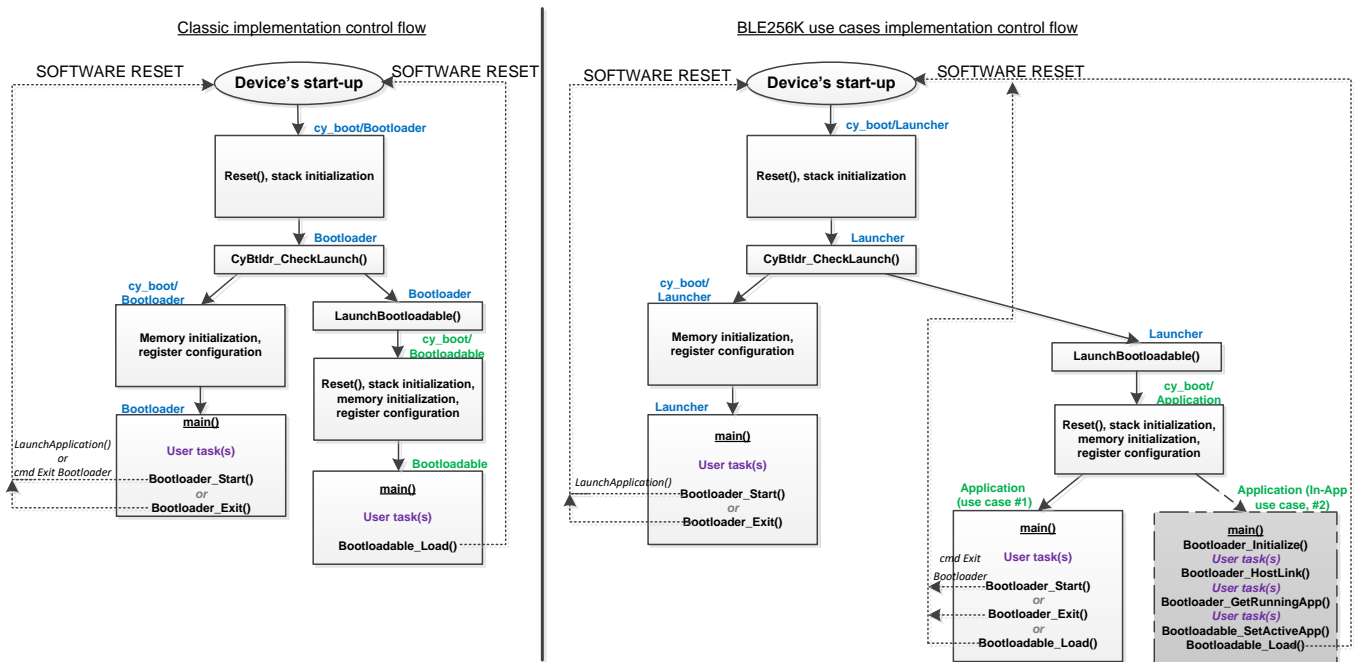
Classic implementation control flow

SOFTWARE RESET

Device's start-up

SOFTWARE RESET

cy_boot/Bootloader

Reset(), stack initialization

Bootloader

CyBtldr_CheckLaunch()

cy_boot/ Bootloader

Bootloader

Memory initialization, register configuration

LaunchBootloadable()

cy_boot/ Bootloadable

Reset(), stack initialization, memory initialization, register configuration

Bootloader

main()

User task(s)

LaunchApplication() or cmd Exit Bootloader

Bootloader_Start()

or

Bootloader_Exit()

Bootloadable

main()

User task(s)

Bootloadable_Load()

BLE256K use cases implementation control flow

SOFTWARE RESET

Device's start-up

SOFTWARE RESET

cy_boot/Launcher

Reset(), stack initialization

Launcher

CyBtldr_CheckLaunch()

cy_boot/ Launcher

Memory initialization, register configuration

Launcher

LaunchBootloadable()

cy_boot/ Application

Reset(), stack initialization, memory initialization, register configuration

Launcher

main()

User task(s)

LaunchApplication()

Bootloader_Start()

or

Bootloader_Exit()

Application (use case #1)

main()

User task(s)

cmd Exit Bootloader

Bootloader_Start()

or

Bootloader_Exit()

or

Bootloadable_Load()

Application (In-App use case, #2)

main()

Bootloader_Initialize()

User task(s)

Bootloader_HostLink()

User task(s)

Bootloader_GetRunningApp()

User task(s)

Bootloadable_SetActiveApp()

Bootloadable_Load()